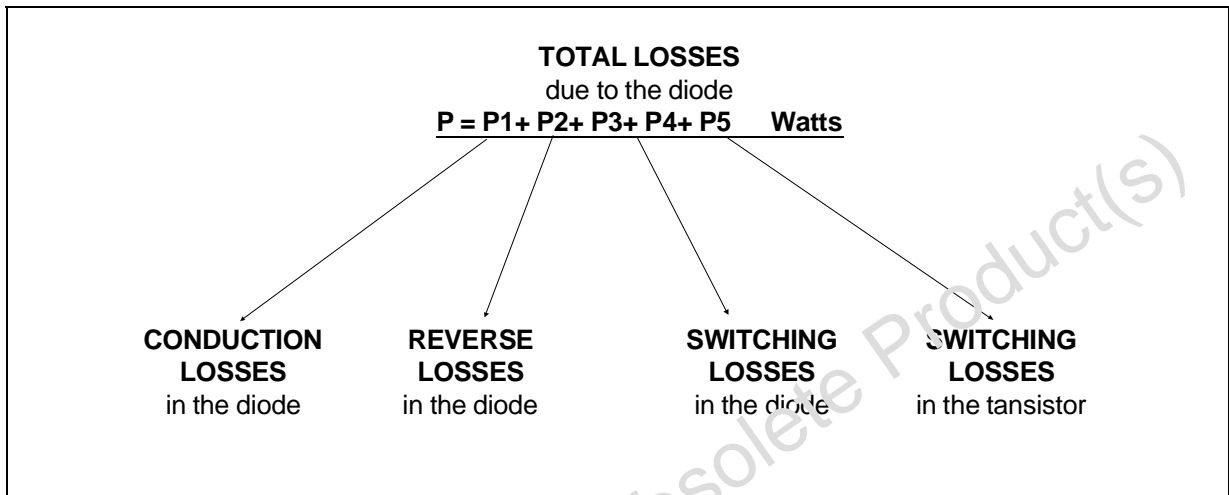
**TOTAL LOSSES**
due to the diode
**P = P1+ P2+ P3+ P4+ P5 Watts**

**CONDUCTION LOSSES**
in the diode

**REVERSE LOSSES**
in the diode

**SWITCHING LOSSES**
in the diode

**SWITCHING LOSSES**
in the tansistor

Obsolete Product(s)